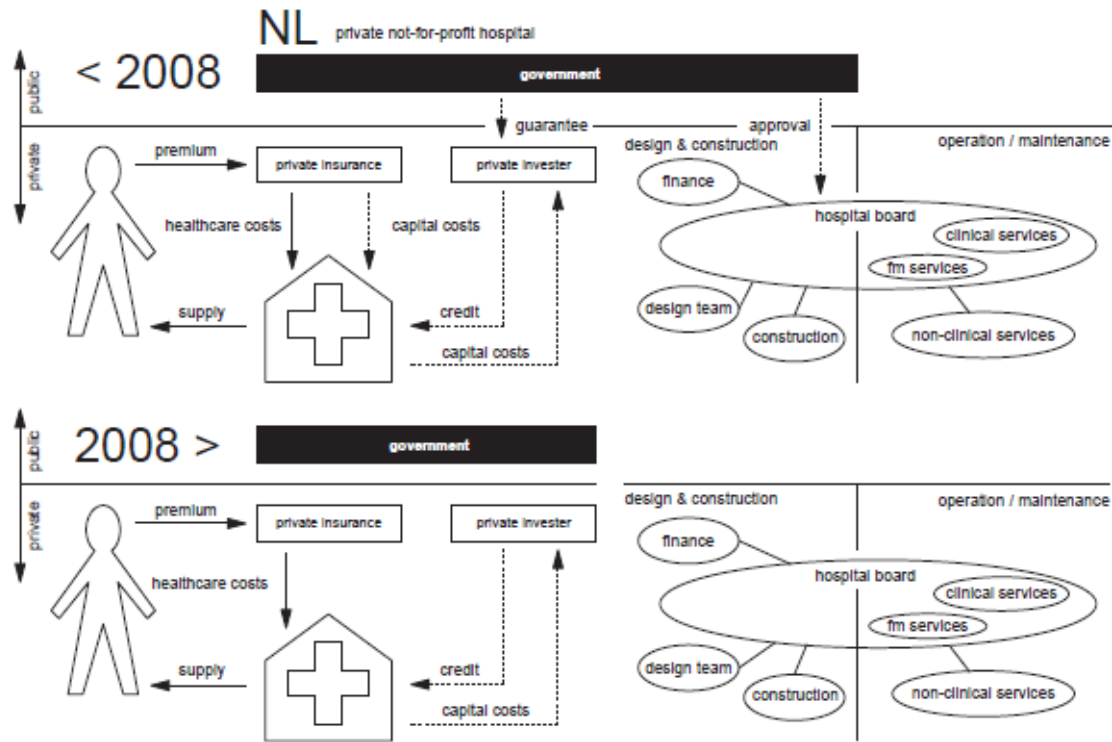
NL private not-for-profit hospital

public

private

< 2008

government

guarantee

approval

design & construction

operation / maintenance

premium

private insurance

private invester

finance

healthcare costs

capital costs

hospital board

clinical services

fm services

supply

credit

design team

construction

non-clinical services

capital costs

public

private

2008 >

government

design & construction

operation / maintenance

premium

private insurance

private invester

finance

healthcare costs

hospital board

clinical services

fm services

supply

credit

design team

construction

non-clinical services

capital costs